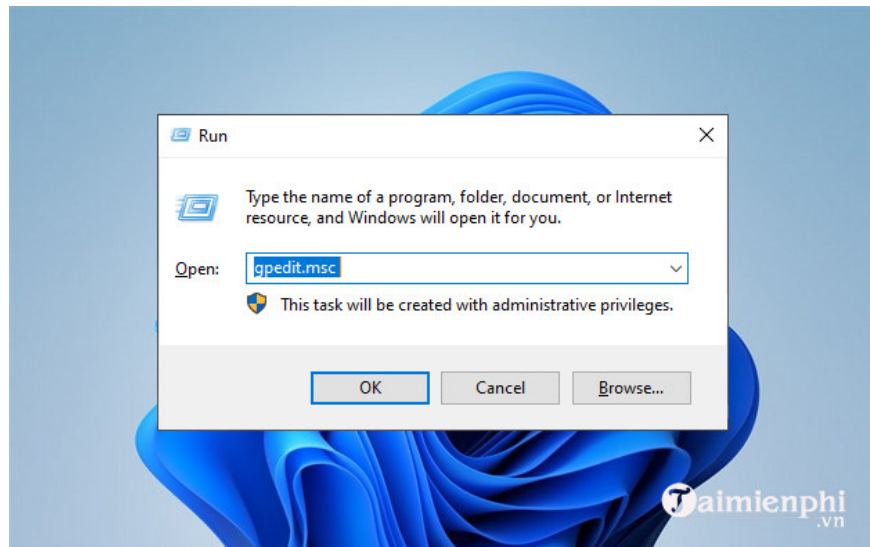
Run

Type the name of a program, folder, document, or Internet resource, and Windows will open it for you.

Open: gpedit.msc

This task will be created with administrative privileges.

OK Cancel Browse...

Taimienphi .vn